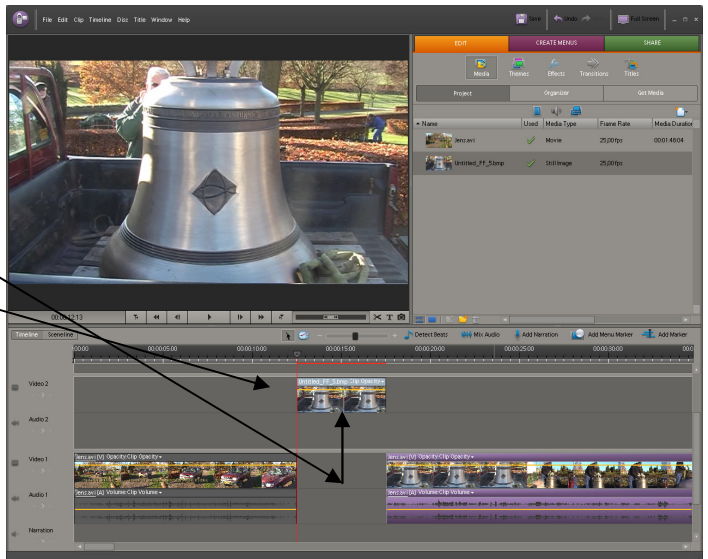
File Edit Clip Timeline Disc Title Window Help

Save Undo Full Screen

EDIT CREATE MENUS SHARE

Media Themes Effects Transitions Titles

Project Organizer Get Media

| Name | Used | Media Type | Frame Rate | Media Duration |
|---|---|---|---|---|
| Jens.avi | ✓ | Movie | 25,00fps | 00:01:48:04 |
| Untitled_FF_5.bmp | ✓ | Still Image | 25,00fps | |

00:00:12:13

Timeline Sceneline

Detect Beats Mix Audio Add Narration Add Menu Marker Add Marker

00;00 00:00:05:00 00:00:10:00 00:00:15:00 00:00:20:00 00:00:25:00 00:00:30:00

Video 2
Untitled_FF_5.bmp Clip Opacity

Audio 2

Video 1
Jens.avi [V] Opacity:Clip Opacity
Jens.avi [V] Opacity:Clip Opacity

Audio 1
Jens.avi [A] Volume:Clip Volume
Jens.avi [A] Volume:Clip Volume

Narration